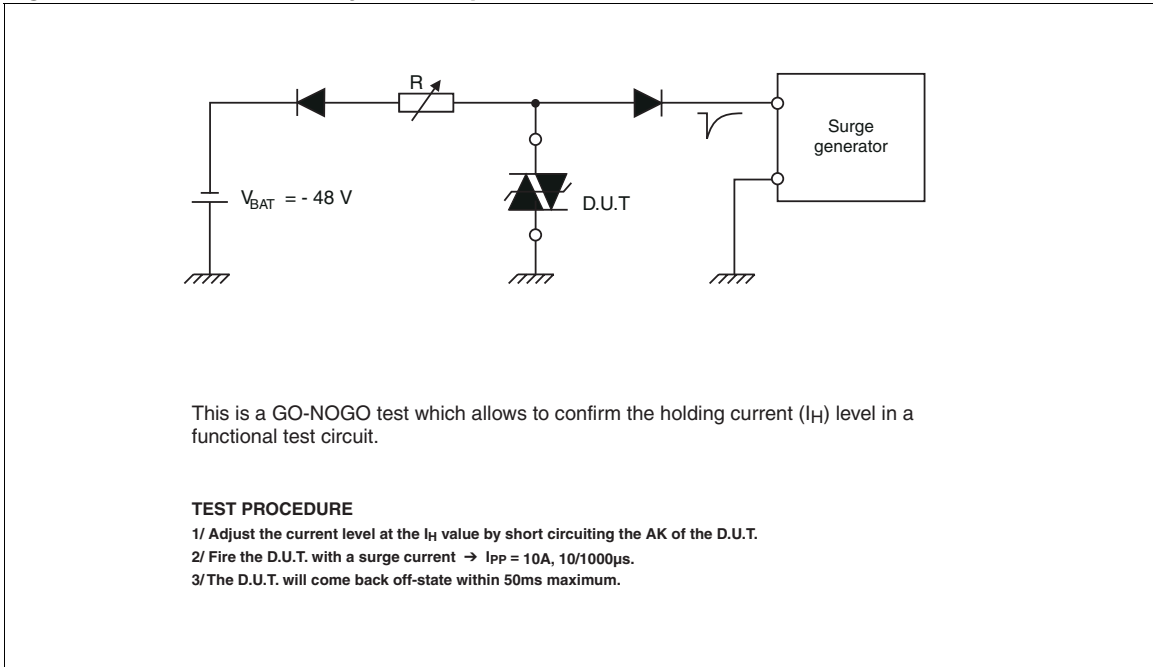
R

Surge generator

$V_{BAT}$ = - 48 V

D.U.T

This is a GO-NOGO test which allows to confirm the holding current ($I_H$) level in a functional test circuit.

**TEST PROCEDURE**

1/ Adjust the current level at the $I_H$ value by short circuiting the AK of the D.U.T.

2/ Fire the D.U.T. with a surge current → $I_{PP}$ = 10A, 10/1000µs.

3/ The D.U.T. will come back off-state within 50ms maximum.